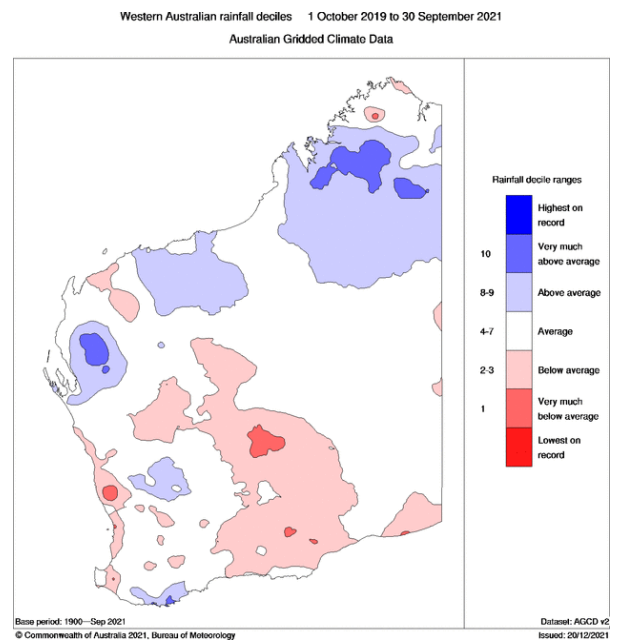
Western Australian rainfall deciles 1 October 2019 to 30 September 2021

Australian Gridded Climate Data

Rainfall decile ranges

Highest on record

10 Very much above average

8-9 Above average

4-7 Average

2-3 Below average

1 Very much below average

Lowest on record

Base period: 1900—Sep 2021

Dataset: AGCD v2

© Commonwealth of Australia 2021, Bureau of Meteorology

Issued: 20/12/2021